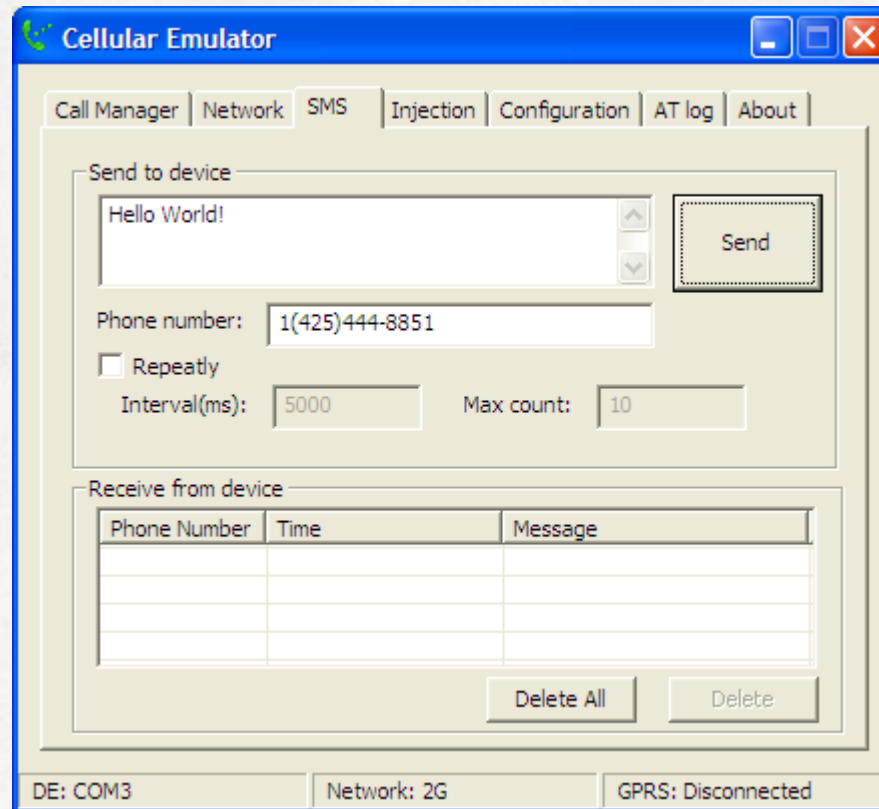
Cellular Emulator

Call Manager | Network | SMS | Injection | Configuration | AT log | About

Send to device

Hello World!

Send

Phone number: 1(425)444-8851

Repeatly

Interval(ms): 5000

Max count: 10

Receive from device

| Phone Number | Time | Message |
|---|---|---|
| | | |

Delete All

Delete

DE: COM3

Network: 2G

GPRS: Disconnected